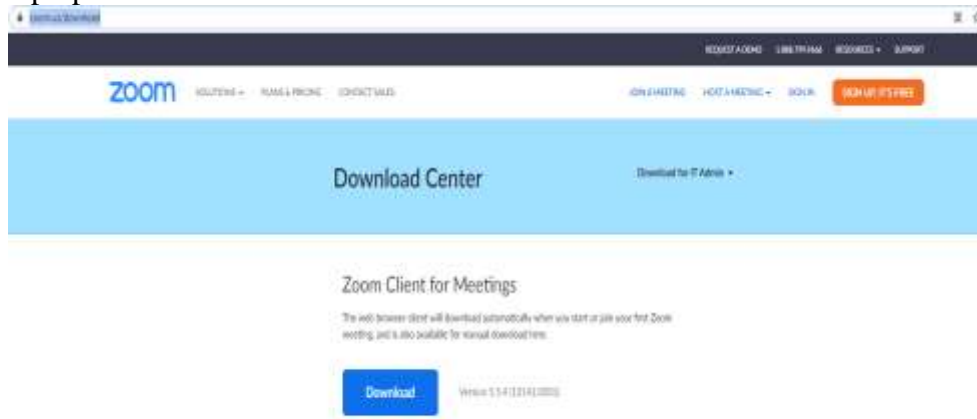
zoom.us/download

REQUEST A DEMO 1.888.799.9666 RESOURCES SUPPORT

zoom SOLUTIONS PLANS & PRICING CONTACT SALES JOIN A MEETING HOST A MEETING SIGN IN SIGN UP, IT'S FREE

Download Center

Download for IT Admin

Zoom Client for Meetings

The web browser client will download automatically when you start or join your first Zoom meeting, and is also available for manual download here.

Download

Version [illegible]